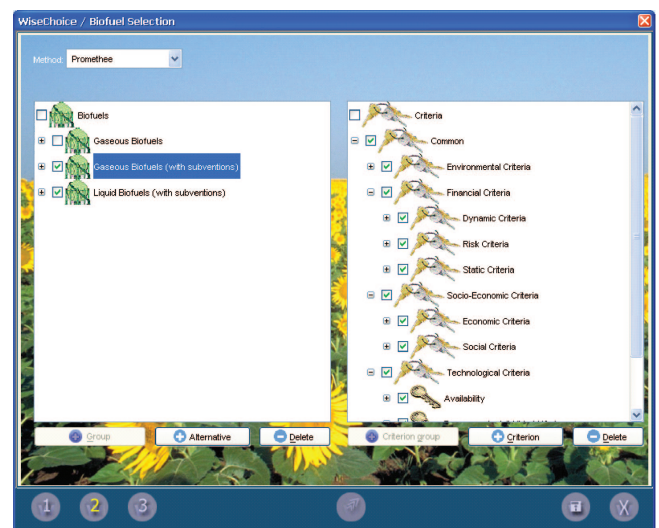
WiseChoice / Biofuel Selection

Method: Promethee

Biofuels
Gaseous Biofuels
Gaseous Biofuels (with subventions)
Liquid Biofuels (with subventions)

Criteria
Common
Environmental Criteria
Financial Criteria
Dynamic Criteria
Risk Criteria
Static Criteria
Socio-Economic Criteria
Economic Criteria
Social Criteria
Technological Criteria
Availability

Group
Alternative
Delete
Criterion group
Criterion
Delete

1
2
3